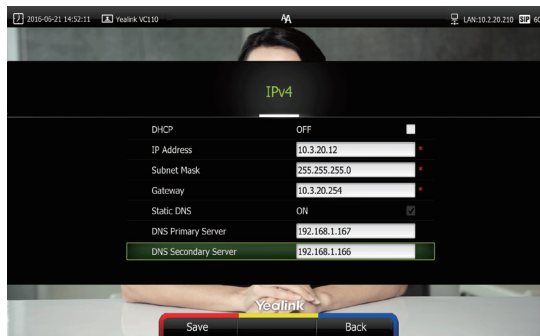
2016-05-21 14:52:11 Yealink VC110 AA LAN:10.2.20.210 SIP 60

IPv4

| DHCP | OFF |
|---|---|
| IP Address | 10.3.20.12 * |
| Subnet Mask | 255.255.255.0 * |
| Gateway | 10.3.20.254 * |
| Static DNS | ON |
| DNS Primary Server | 192.168.1.167 |
| DNS Secondary Server | 192.168.1.166 |

Yealink

Save Back